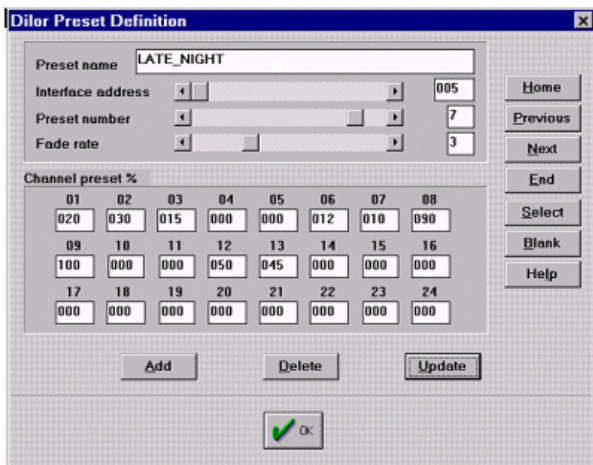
Dilor Preset Definition

Preset name LATE_NIGHT

Interface address 005

Preset number 7

Fade rate 3

Channel preset %

| 01 | 02 | 03 | 04 | 05 | 06 | 07 | 08 |
|---|---|---|---|---|---|---|---|
| 020 | 030 | 015 | 000 | 000 | 012 | 010 | 090 |
| 09 | 10 | 11 | 12 | 13 | 14 | 15 | 16 |
| 100 | 000 | 000 | 050 | 045 | 000 | 000 | 000 |
| 17 | 18 | 19 | 20 | 21 | 22 | 23 | 24 |
| 000 | 000 | 000 | 000 | 000 | 000 | 000 | 000 |

Home

Previous

Next

End

Select

Blank

Help

Add

Delete

Update

OK